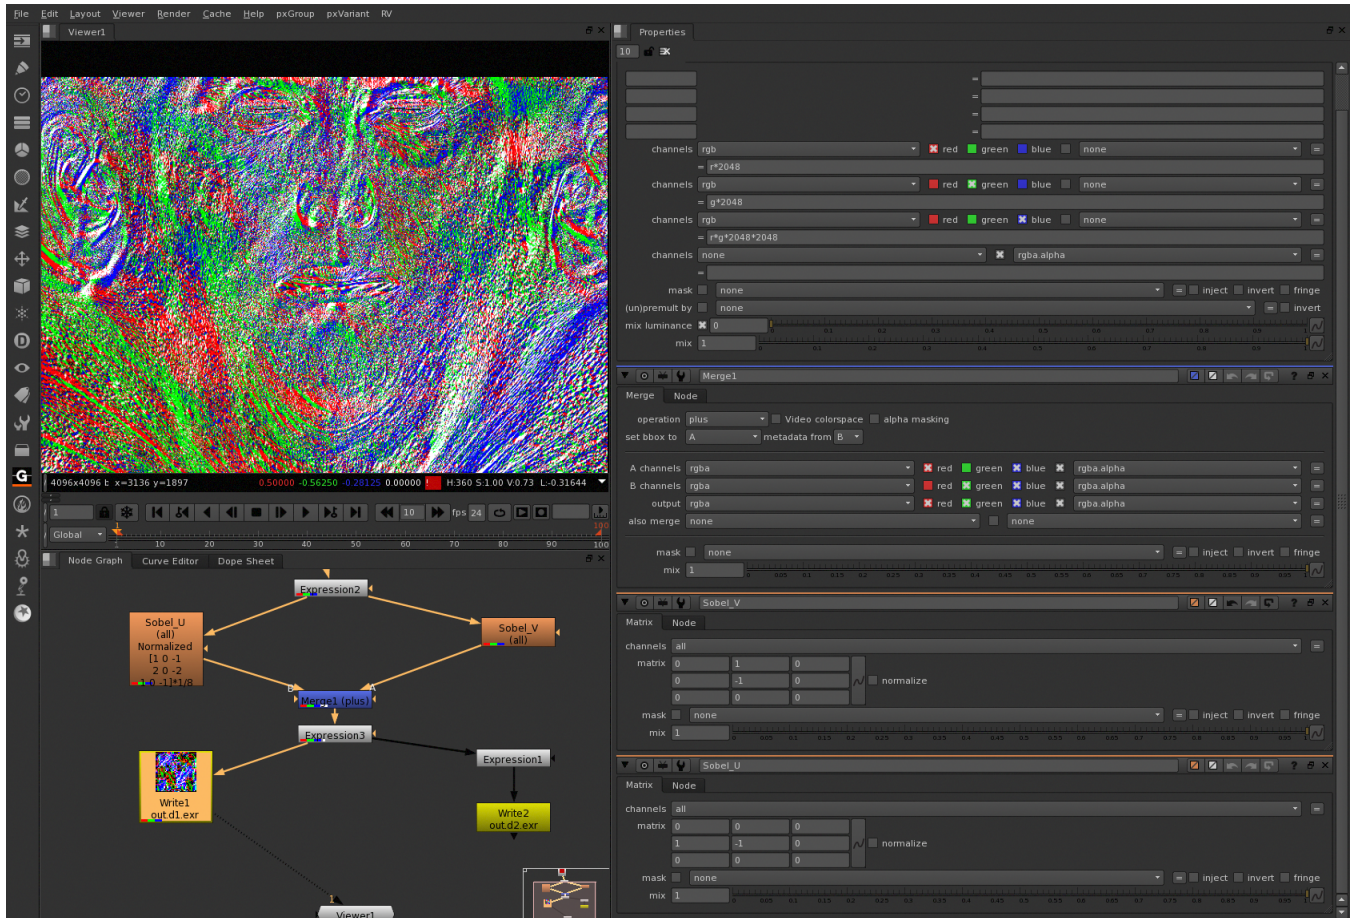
File Edit Layout Viewer Render Cache Help pxGroup pxVariant RV

Viewer1

4096x4096 x=3136 y=1897 0.50000 -0.56250 -0.28125 0.00000 H:360 S:1.00 V:0.73 L:-0.31644

1

10 fps 24

Global

1 10 20 30 40 50 60 70 80 90 100

Node Graph Curve Editor Dope Sheet

Expression2

Sobel_U (all) Normalized [1 0 -1 2 0 -2 1 0 -1]*1/8

Sobel_V (all)

Merge1 (plus)

Expression3

Expression1

Write1 out.d1.exr

Write2 out.d2.exr

Viewer1

Properties

10

channels rgb red green blue none
= r*2048
channels rgb red green blue none
= g*2048
channels rgb red green blue none
= r*g*2048*2048
channels none rgba.alpha
=
mask none inject invert fringe
(un)premult by none invert
mix luminance 0
mix 1

Merge1
Merge Node
operation plus Video colorspace alpha masking
set bbox to A metadata from B
A channels rgba red green blue rgba.alpha
B channels rgba red green blue rgba.alpha
output rgba red green blue rgba.alpha
also merge none none
mask none inject invert fringe
mix 1

Sobel_V
Matrix Node
channels all
matrix 0 1 0
0 -1 0
0 0 0
normalize
mask none inject invert fringe
mix 1

Sobel_U
Matrix Node
channels all
matrix 0 0 0
1 -1 0
0 0 0
normalize
mask none inject invert fringe
mix 1